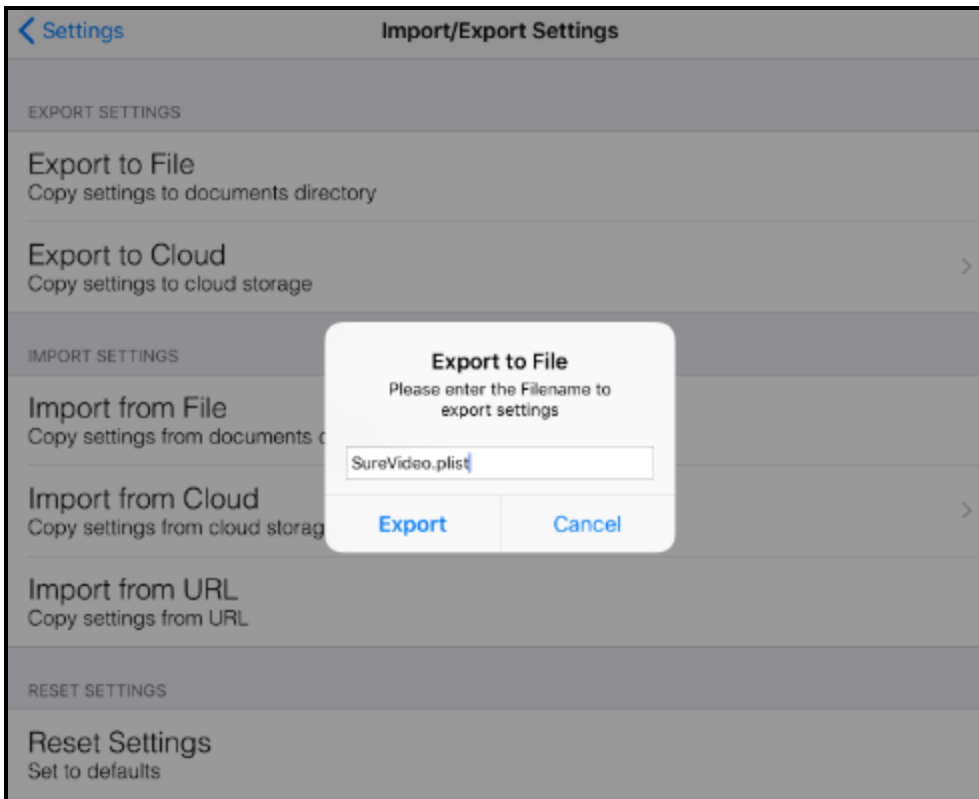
Settings

Import/Export Settings

EXPORT SETTINGS

Export to File
Copy settings to documents directory

Export to Cloud
Copy settings to cloud storage

IMPORT SETTINGS

Import from File
Copy settings from documents d

Import from Cloud
Copy settings from cloud storag

Import from URL
Copy settings from URL

RESET SETTINGS

Reset Settings
Set to defaults

Export to File
Please enter the Filename to export settings

SureVideo.plist

Export

Cancel